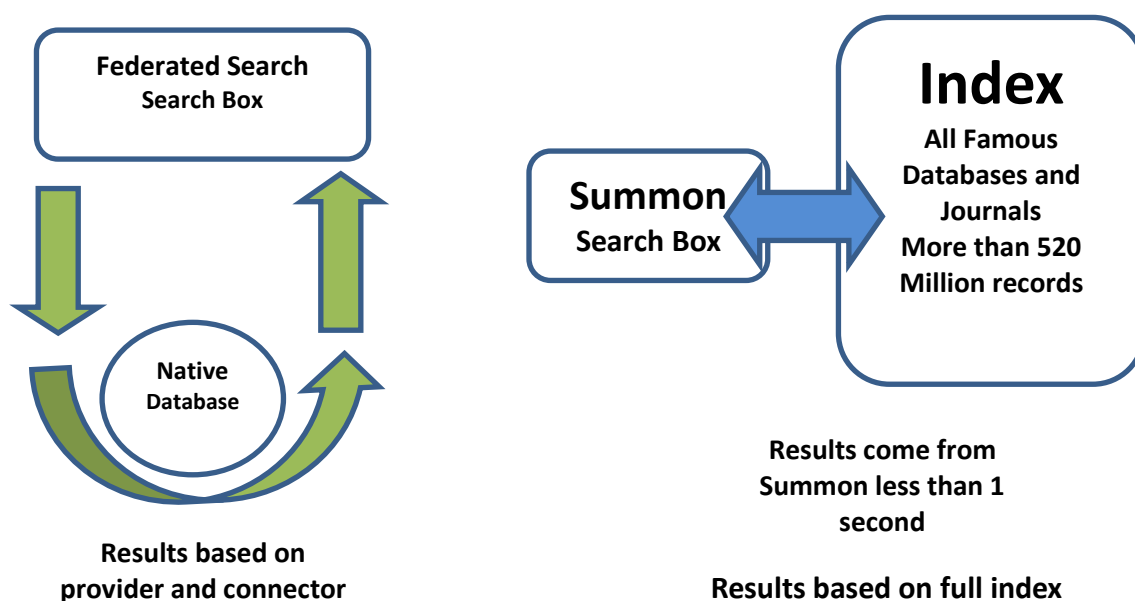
Federated Search
Search Box

Native
Database

Results based on provider and connector

Summon
Search Box

Index
All Famous Databases and Journals
More than 520 Million records

Results come from Summon less than 1 second

Results based on full index